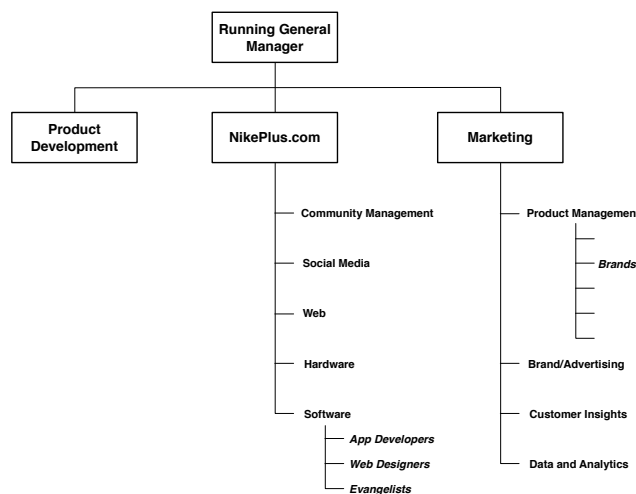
Running General Manager

Product Development

NikePlus.com

Marketing

Community Management

Social Media

Web

Hardware

Software

App Developers

Web Designers

Evangelists

Product Managemen

Brands

Brand/Advertising

Customer Insights

Data and Analytics